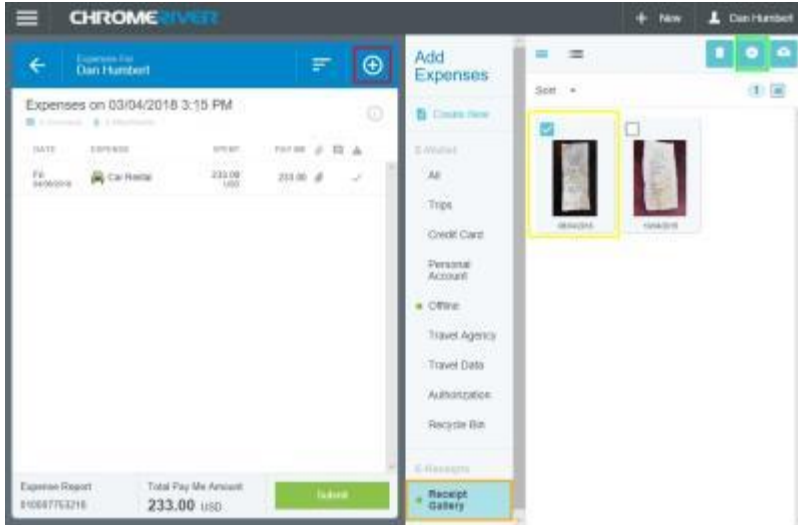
CHROMERIVER

+ New

Dan Humbert

Expenses For
Dan Humbert

Expenses on 03/04/2018 3:15 PM

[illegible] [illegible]

| DATE | EXPENSE | SPENT | PAY ME |
|---|---|---|---|
| Fri 04/06/2018 | Car Rental | 233.00 USD | 233.00 |

Expense Report
0100877532l6

Total Pay Me Amount
233.00 USD

Submit

Add Expenses

Create New

E-Wallet

All

Trips

Credit Card

Personal Account

Offline

Travel Agency

Travel Data

Authorization

Recycle Bin

E-Receipts

Receipt Gallery

Sort

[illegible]

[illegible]